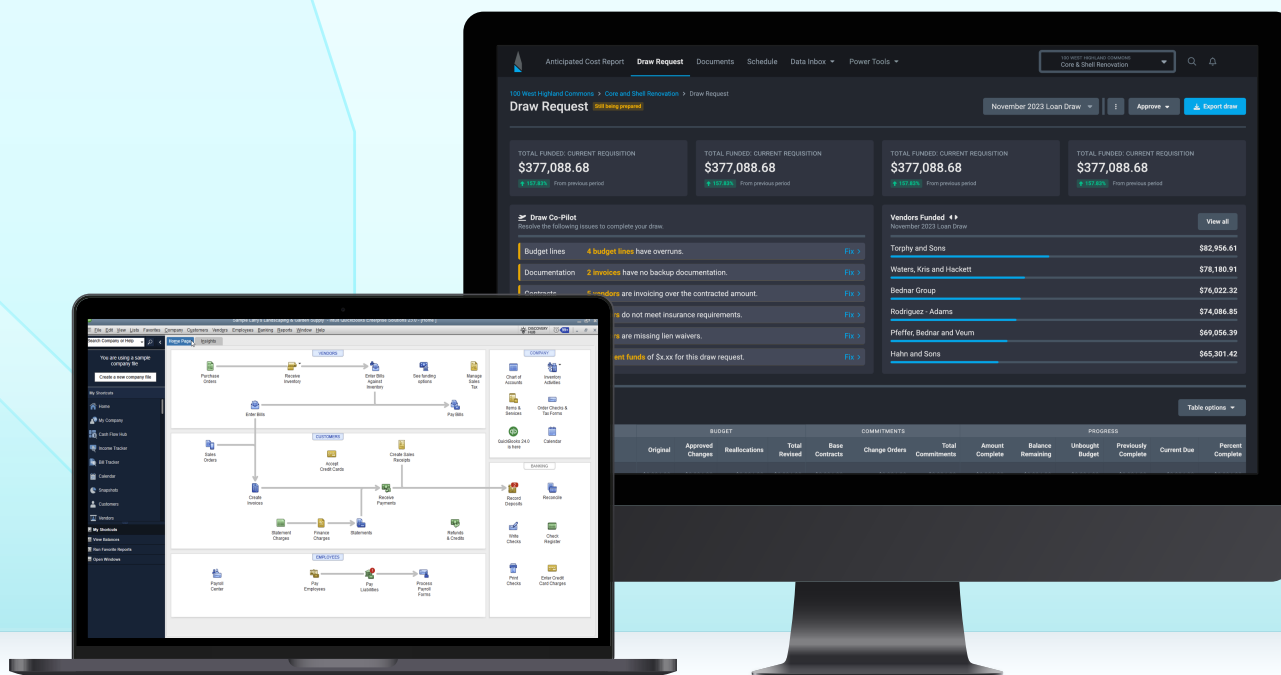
Anticipated Cost Report Draw Request Documents Schedule Data Inbox Power Tools

100 WEST HIGHLAND COMMONS
Core & Shell Renovation

100 West Highland Commons > Core and Shell Renovation > Draw Request

Draw Request Still being prepared

November 2023 Loan Draw Approve Export draw

| TOTAL FUNDED: CURRENT REQUISITION | TOTAL FUNDED: CURRENT REQUISITION | TOTAL FUNDED: CURRENT REQUISITION | TOTAL FUNDED: CURRENT REQUISITION |
|---|---|---|---|
| $377,088.68 | $377,088.68 | $377,088.68 | $377,088.68 |
| 157.83% From previous period | 157.83% From previous period | 157.83% From previous period | 157.83% From previous period |

Draw Co-Pilot
Resolve the following issues to complete your draw.

Budget lines 4 budget lines have overruns. Fix
Documentation 2 invoices have no backup documentation. Fix
Contracts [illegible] are invoicing over the contracted amount. Fix
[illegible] do not meet insurance requirements. Fix
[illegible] are missing lien waivers. Fix
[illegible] funds of $x.xx for this draw request. Fix

Vendors Funded
November 2023 Loan Draw
View all

Torphy and Sons $82,956.61
Waters, Kris and Hackett $78,180.91
Bednar Group $76,022.32
Rodriguez - Adams $74,086.85
Pfeffer, Bednar and Veum $69,056.39
Hahn and Sons $65,301.42

Table options

| | BUDGET | | | | COMMITMENTS | | | PROGRESS | | | | | |
|---|---|---|---|---|---|---|---|---|---|---|---|---|---|
| Original | Approved Changes | Reallocations | Total Revised | Base Contracts | Change Orders | Total Commitments | Amount Complete | Balance Remaining | Unbought Budget | Previously Complete | Current Due | Percent Complete |

File Edit View Lists Favorites Company Customers Vendors Employees Banking Reports Window Help

Search Company or Help

Home Page Insights

You are using a sample company file
Create a new company file

My Shortcuts
Home
My Company
Cash Flow Hub
Income Tracker
Bill Tracker
Calendar
Snapshots
Customers
Vendors

My Shortcuts
View Balances
Run Favorite Reports
Open Windows

VENDORS
Purchase Orders
Receive Inventory
Enter Bills Against Inventory
See funding options
Manage Sales Tax
Enter Bills
Pay Bills

CUSTOMERS
Sales Orders
Accept Credit Cards
Create Sales Receipts
Create Invoices
Receive Payments
Record Deposits
Statement Charges
Finance Charges
Statements
Refunds & Credits

EMPLOYEES
Payroll Center
Pay Employees
Pay Liabilities
Process Payroll Forms

COMPANY
Chart of Accounts
Inventory Activities
Items & Services
Order Checks & Tax Forms
QuickBooks 24.0 is here
Calendar

BANKING
Record Deposits
Reconcile
Write Checks
Check Register
Print Checks
Enter Credit Card Charges